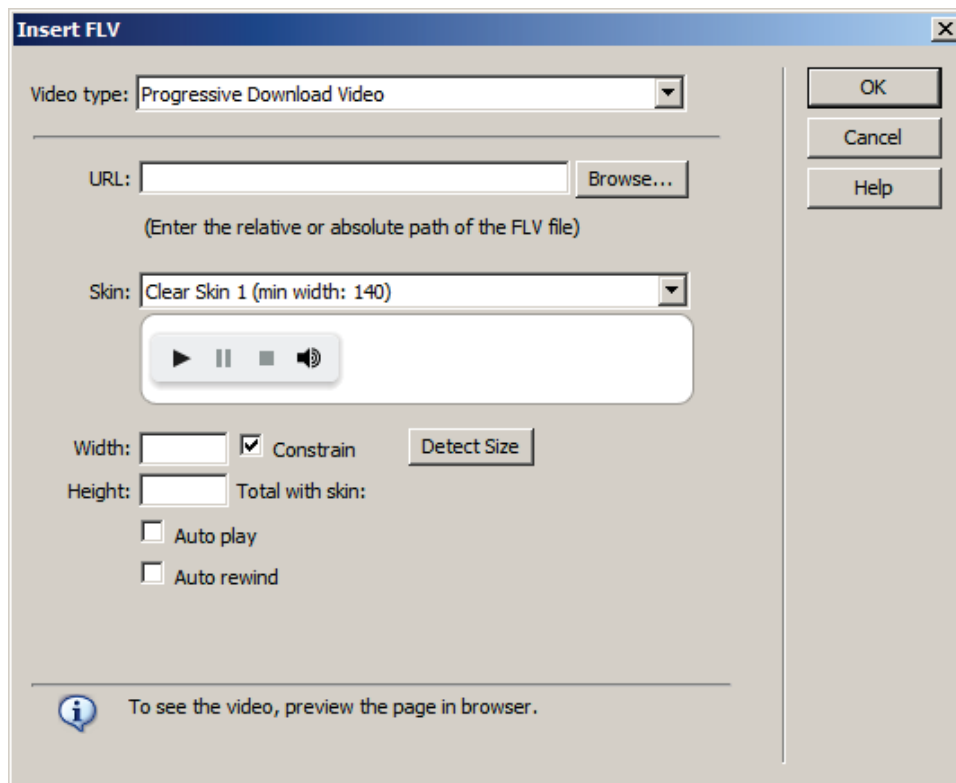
Insert FLV

Video type: Progressive Download Video

URL: Browse...

(Enter the relative or absolute path of the FLV file)

Skin: Clear Skin 1 (min width: 140)

Width: Constrain Detect Size

Height: Total with skin:

Auto play

Auto rewind

To see the video, preview the page in browser.

OK

Cancel

Help